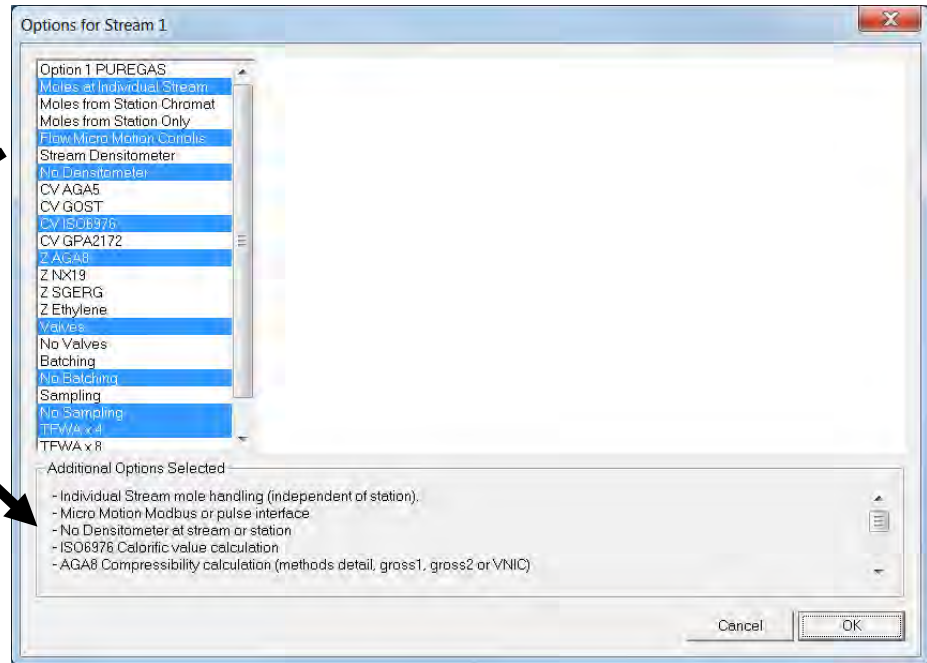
Options for Stream 1

Option 1 PUREGAS
Moles at Individual Stream
Moles from Station Chromat
Moles from Station Only
Flow Micro Motion Coriolis
Stream Densitometer
No Densitometer
CV AGA5
CV GOST
CV ISO6976
CV GPA2172
Z AGA8
Z NX19
Z SGERG
Z Ethylene
Valves
No Valves
Batching
No Batching
Sampling
No Sampling
TFWA x 4
TFWA x 8

Additional Options Selected
- Individual Stream mole handling (independent of station).
- Micro Motion Modbus or pulse interface
- No Densitometer at stream or station
- ISO6976 Calorific value calculation
- AGA8 Compressibility calculation (methods detail, gross1, gross2 or VNIC)

Cancel
OK